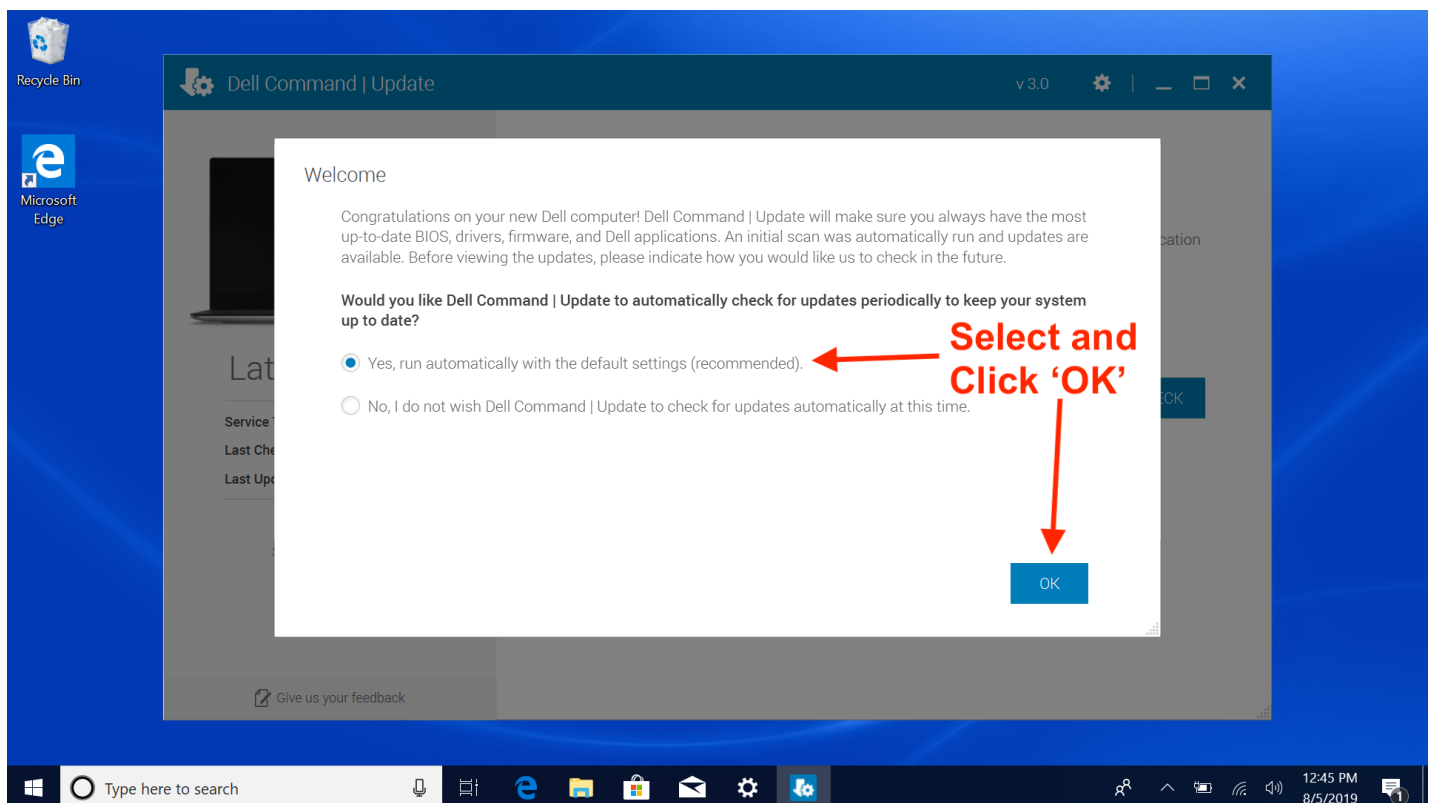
Recycle Bin

Microsoft Edge

Dell Command | Update

v 3.0

Lat

Service T

Last Che

Last Upd

Give us your feedback

cation

ECK

Welcome

Congratulations on your new Dell computer! Dell Command | Update will make sure you always have the most up-to-date BIOS, drivers, firmware, and Dell applications. An initial scan was automatically run and updates are available. Before viewing the updates, please indicate how you would like us to check in the future.

Would you like Dell Command | Update to automatically check for updates periodically to keep your system up to date?

Yes, run automatically with the default settings (recommended).

No, I do not wish Dell Command | Update to check for updates automatically at this time.

Select and Click 'OK'

OK

Type here to search

12:45 PM
8/5/2019

1